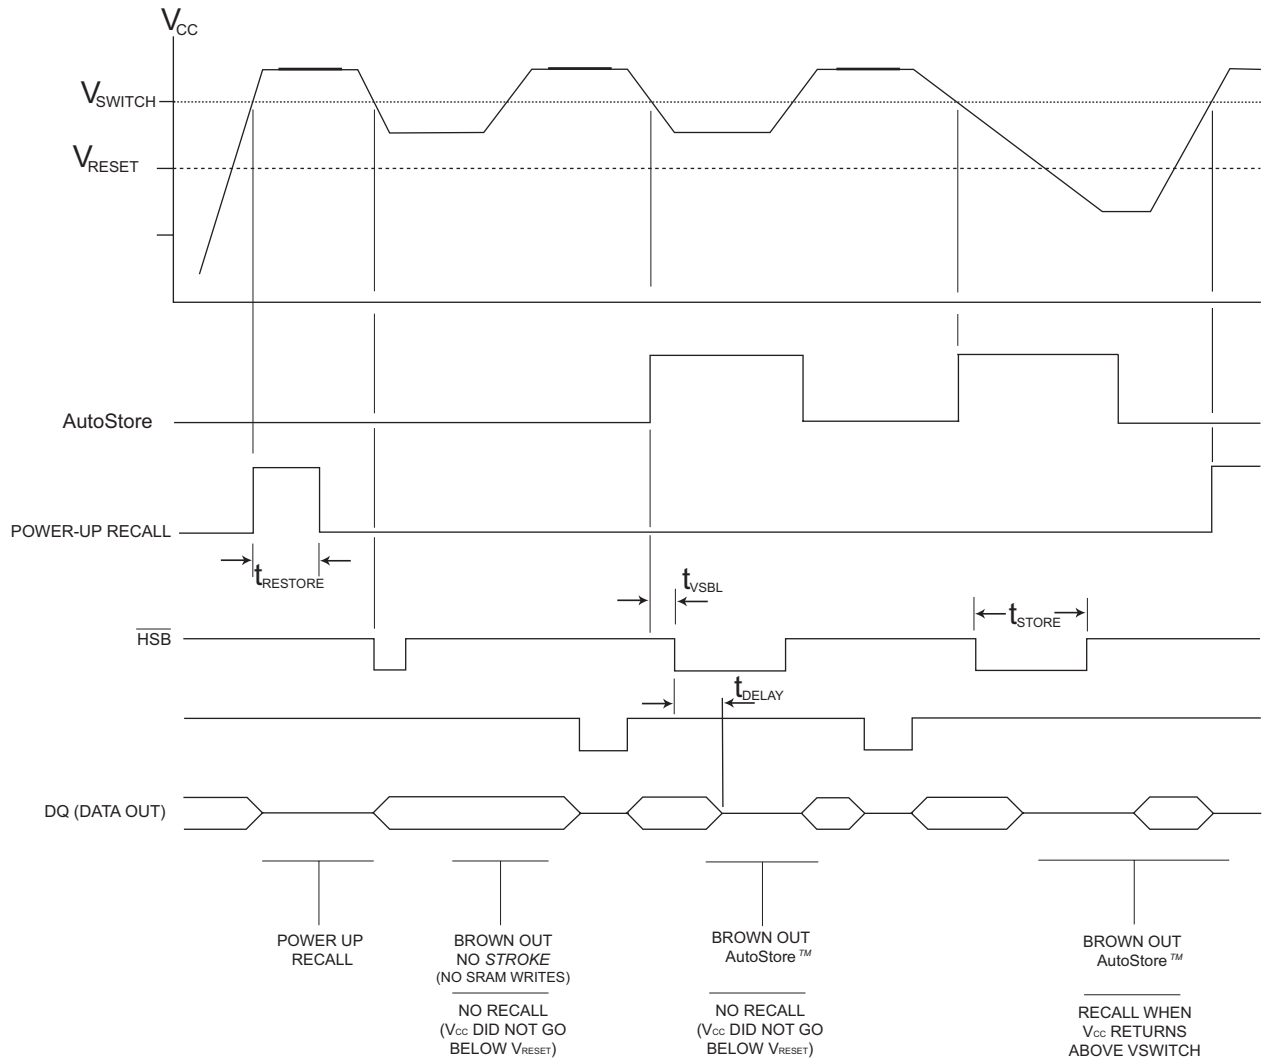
$V_{CC}$

$V_{SWITCH}$

$V_{RESET}$

AutoStore

POWER-UP RECALL

$t_{RESTORE}$

$t_{VSBL}$

$t_{STORE}$

$\overline{HSB}$

$t_{DELAY}$

DQ (DATA OUT)

POWER UP RECALL

BROWN OUT NO *STROKE* (NO SRAM WRITES)

NO RECALL ($V_{CC}$ DID NOT GO BELOW $V_{RESET}$)

BROWN OUT AutoStore™

NO RECALL ($V_{CC}$ DID NOT GO BELOW $V_{RESET}$)

BROWN OUT AutoStore™

RECALL WHEN $V_{CC}$ RETURNS ABOVE VSWITCH